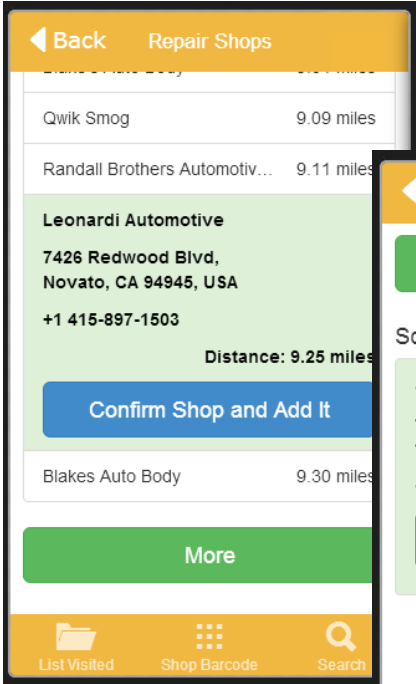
Back Repair Shops

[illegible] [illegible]

Qwik Smog 9.09 miles

Randall Brothers Automotiv... 9.11 miles

Leonardi Automotive

7426 Redwood Blvd, Novato, CA 94945, USA

+1 415-897-1503

Distance: 9.25 miles

Confirm Shop and Add It

Blakes Auto Body 9.30 miles

More

List Visited Shop Barcode Search

So